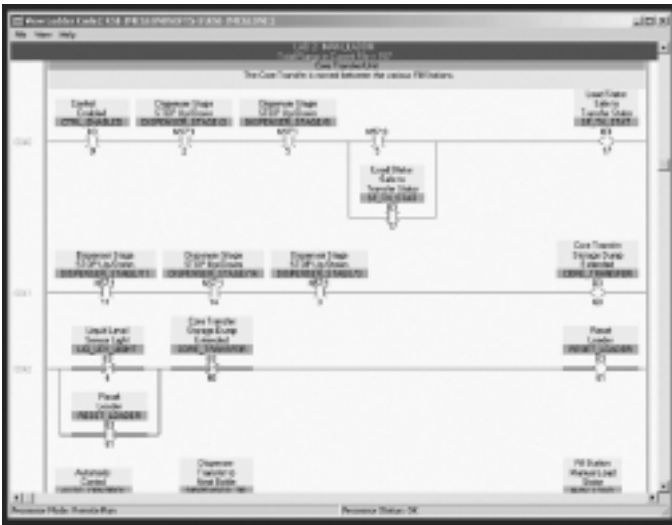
View Ladder Code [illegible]

File View Help

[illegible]

Core Transfer

The Core Transfer is moved between the various FM stations.

Control Enabled

CTRL_ENABLED

Dispenser Stage 5 SIP Up/Down

DISPENSER_STAGE

Dispenser Stage 5 SIP Up/Down

DISPENSER_STAGE

Load Status Safety Transfer Status

Load Status Safety Transfer Status

Dispenser Stage 5 SIP Up/Down

DISPENSER_STAGE

Dispenser Stage 5 SIP Up/Down

DISPENSER_STAGE

Dispenser Stage 5 SIP Up/Down

DISPENSER_STAGE

Core Transfer Storage Dump Extended

CORE_TRANSFER

Liquid Level Sensor Light

Core Transfer Storage Dump Extended

CORE_TRANSFER

Reset Loader

RESET_LOADER

Reset Loader

RESET_LOADER

Automatic Control

Dispenser Transfer to Next Bottle

FM Station Waiver Load Status

Processor Mode: Remote Run

Processor Status: OK